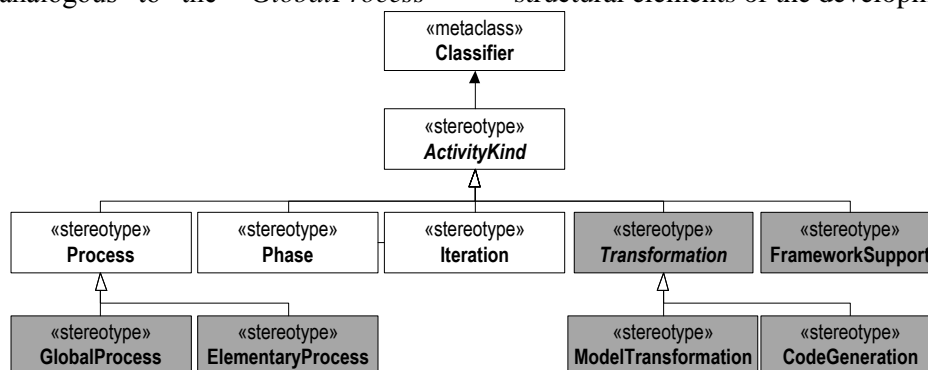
analogous to the GlobalProcess structural elements of the developm

«metaclass»
Classifier

«stereotype»
ActivityKind

«stereotype»
Process

«stereotype»
Phase

«stereotype»
Iteration

«stereotype»
Transformation

«stereotype»
FrameworkSupport

«stereotype»
GlobalProcess

«stereotype»
ElementaryProcess

«stereotype»
ModelTransformation

«stereotype»
CodeGeneration